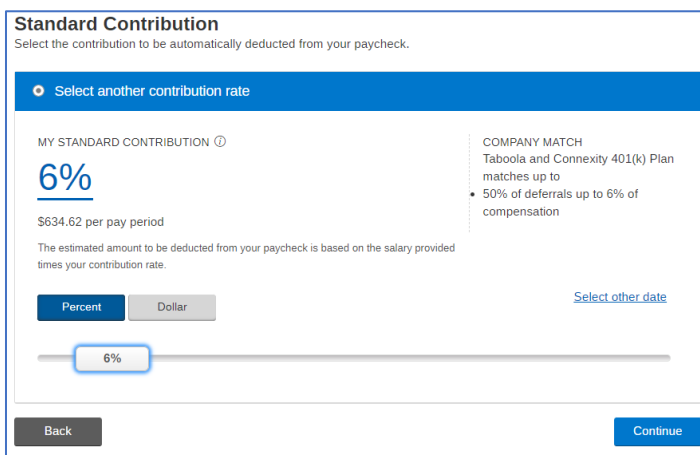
Standard Contribution
Select the contribution to be automatically deducted from your paycheck.

Select another contribution rate

MY STANDARD CONTRIBUTION ⓘ

6%

$634.62 per pay period

The estimated amount to be deducted from your paycheck is based on the salary provided times your contribution rate.

COMPANY MATCH
Taboola and Connexity 401(k) Plan matches up to
• 50% of deferrals up to 6% of compensation

Percent
Dollar

Select other date

6%

Back
Continue